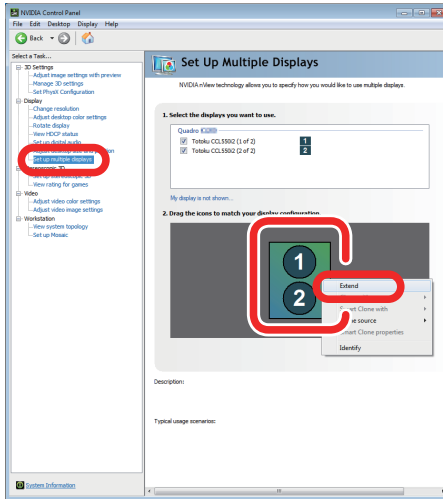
NVIDIA Control Panel

File Edit Desktop Display Help

Back

Select a Task...

3D Settings
Adjust image settings with preview
Manage 3D settings
Set PhysX Configuration
Display
Change resolution
Adjust desktop color settings
Rotate display
View HDCP status
Set up digital audio
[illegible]
Set up multiple displays
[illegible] 3D
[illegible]
View rating for games
Video
Adjust video color settings
Adjust video image settings
Workstation
View system topology
Set up Mosaic

Set Up Multiple Displays

NVIDIA nView technology allows you to specify how you would like to use multiple displays.

1. Select the displays you want to use.

Quadro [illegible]
Totoku CCL550i2 (1 of 2) 1
Totoku CCL550i2 (2 of 2) 2

My display is not shown...

2. Drag the icons to match your display configuration.

1
2

Extend
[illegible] Clone with
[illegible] source
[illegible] Clone properties
Identify

Description:

Typical usage scenarios:

System Information